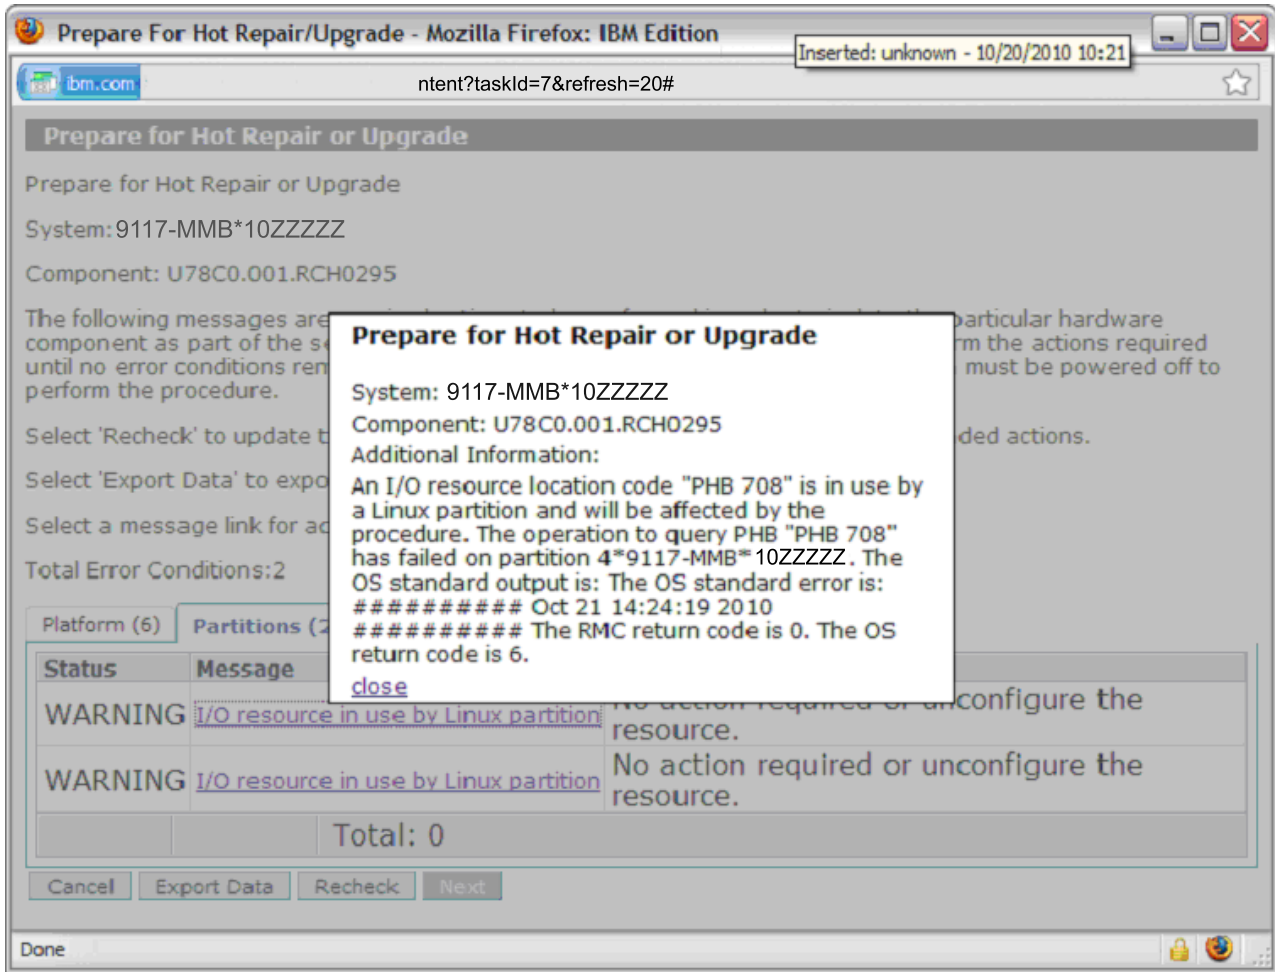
Prepare For Hot Repair/Upgrade - Mozilla Firefox: IBM Edition

Inserted: unknown - 10/20/2010 10:21

ibm.com ntent?taskId=7&refresh=20#

Prepare for Hot Repair or Upgrade

Prepare for Hot Repair or Upgrade

System: 9117-MMB*10ZZZZZ

Component: U78C0.001.RCH0295

The following messages are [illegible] particular hardware component as part of the s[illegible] rm the actions required until no error conditions ren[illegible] must be powered off to perform the procedure.

Select 'Recheck' to update t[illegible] ded actions.

Select 'Export Data' to expo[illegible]

Select a message link for ac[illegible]

Total Error Conditions:2

Platform (6) Partitions (2

| Status | Message | |
|---|---|---|
| WARNING | I/O resource in use by Linux partition | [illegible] configure the resource. |
| WARNING | I/O resource in use by Linux partition | No action required or unconfigure the resource. |
| | | Total: 0 |

Prepare for Hot Repair or Upgrade

System: 9117-MMB*10ZZZZZ
Component: U78C0.001.RCH0295
Additional Information:
An I/O resource location code "PHB 708" is in use by a Linux partition and will be affected by the procedure. The operation to query PHB "PHB 708" has failed on partition 4*9117-MMB*10ZZZZZ. The OS standard output is: The OS standard error is: ########## Oct 21 14:24:19 2010 ########## The RMC return code is 0. The OS return code is 6.
close

Cancel Export Data Recheck Next

Done